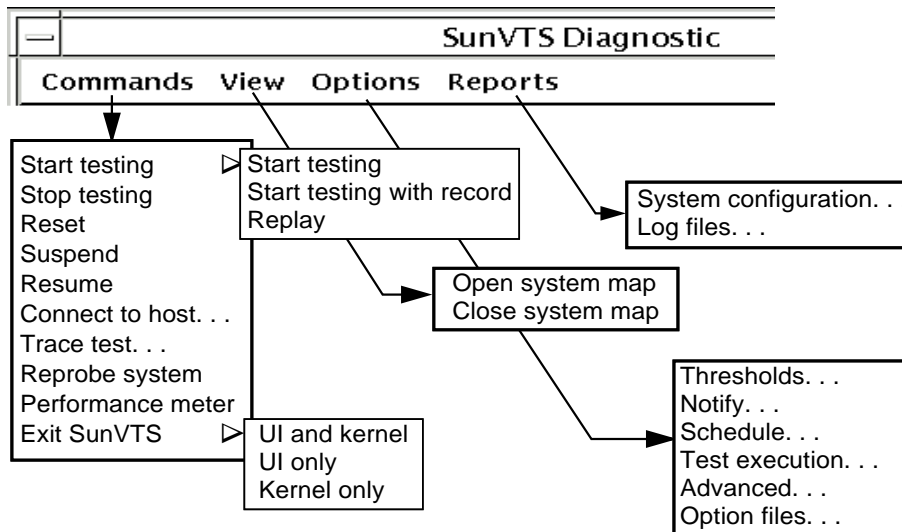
SunVTS Diagnostic

Commands View Options Reports

Start testing
Stop testing
Reset
Suspend
Resume
Connect to host. . .
Trace test. . .
Reprobe system
Performance meter
Exit SunVTS

Start testing
Start testing with record
Replay

UI and kernel
UI only
Kernel only

Open system map
Close system map

System configuration. .
Log files. . .

Thresholds. . .
Notify. . .
Schedule. . .
Test execution. . .
Advanced. . .
Option files. . .